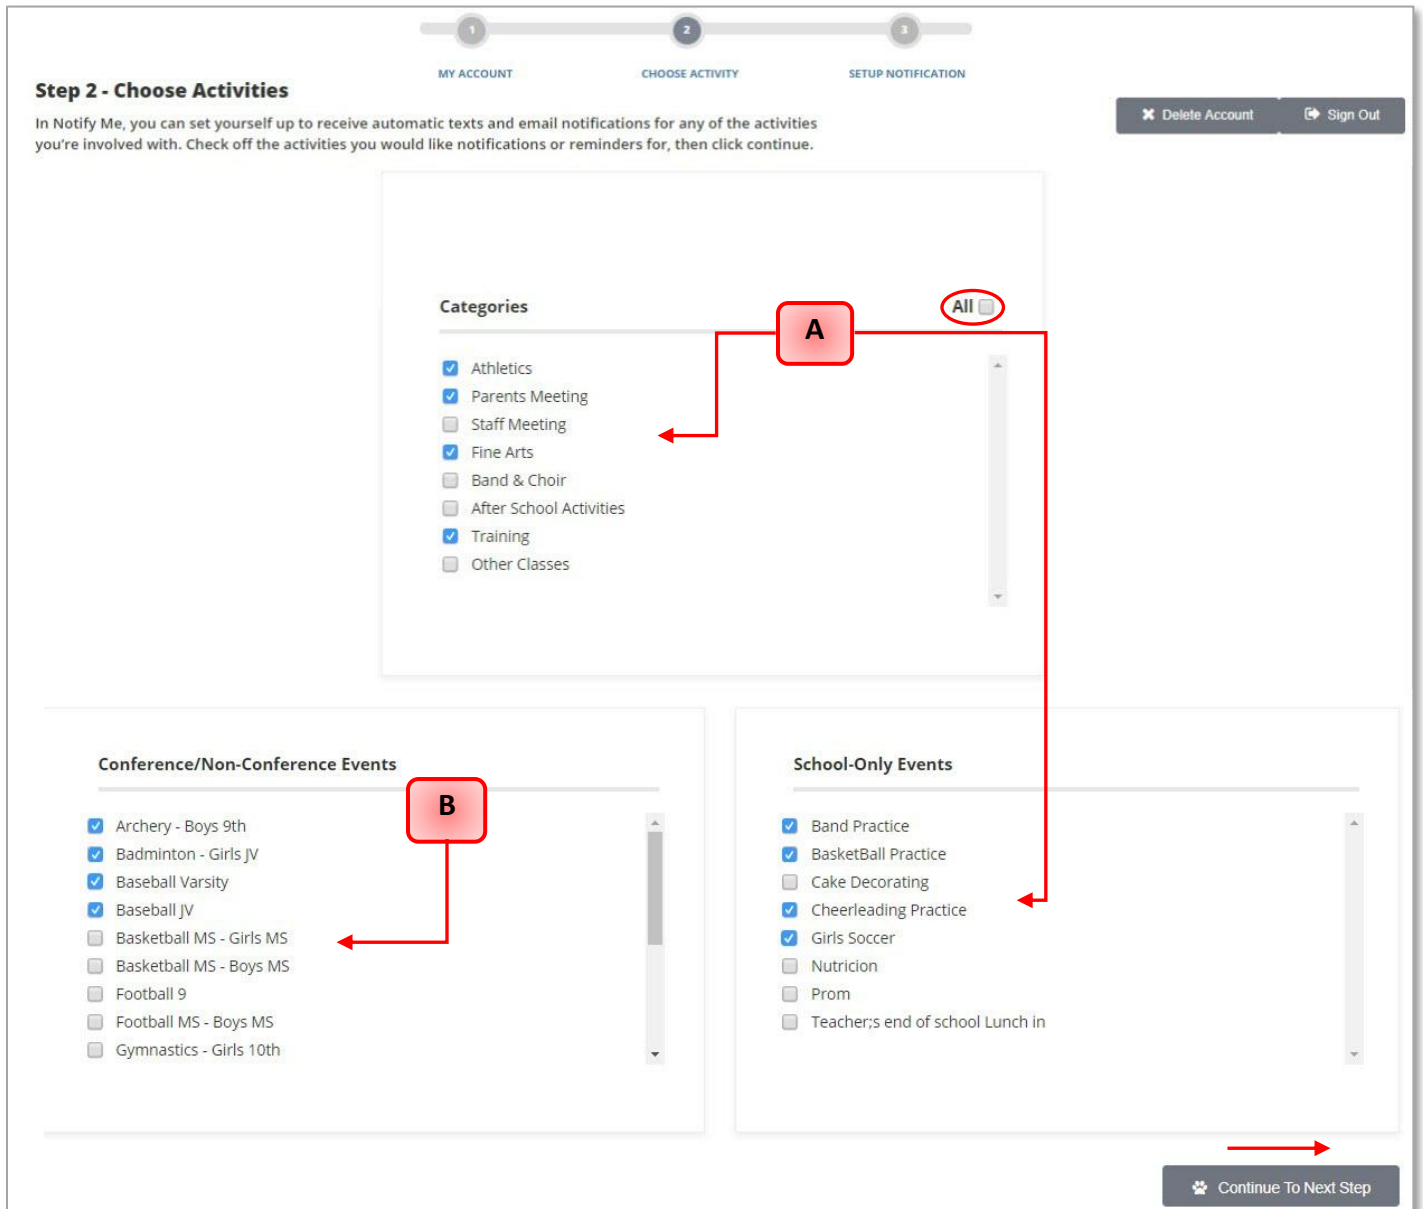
1
2
3
MY ACCOUNT
CHOOSE ACTIVITY
SETUP NOTIFICATION

Step 2 - Choose Activities

In Notify Me, you can set yourself up to receive automatic texts and email notifications for any of the activities you're involved with. Check off the activities you would like notifications or reminders for, then click continue.

Delete Account
Sign Out

Categories
A
All

Athletics
Parents Meeting
Staff Meeting
Fine Arts
Band & Choir
After School Activities
Training
Other Classes

Conference/Non-Conference Events
B

Archery - Boys 9th
Badminton - Girls JV
Baseball Varsity
Baseball JV
Basketball MS - Girls MS
Basketball MS - Boys MS
Football 9
Football MS - Boys MS
Gymnastics - Girls 10th

School-Only Events

Band Practice
BasketBall Practice
Cake Decorating
Cheerleading Practice
Girls Soccer
Nutricion
Prom
Teacher;s end of school Lunch in

Continue To Next Step